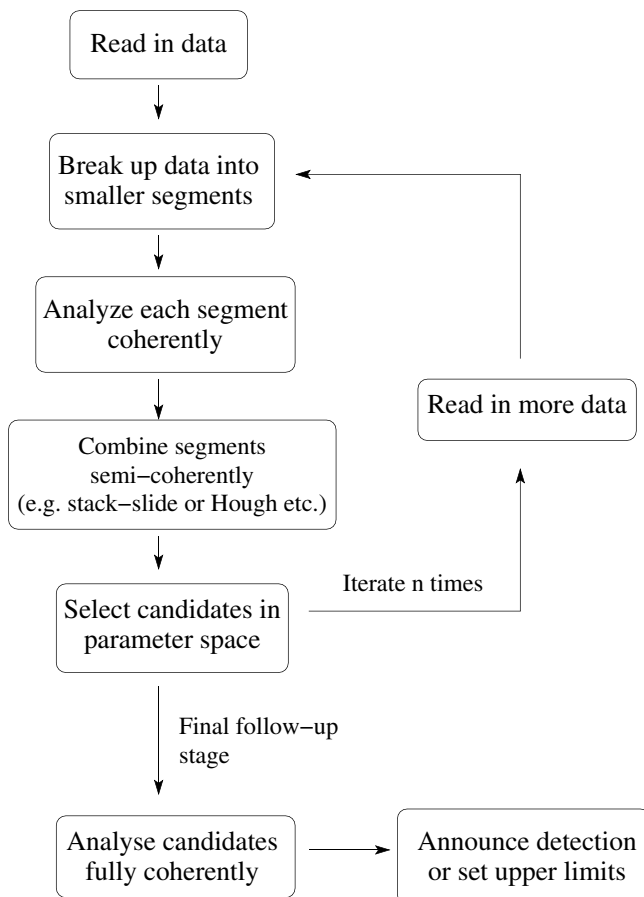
Read in data

Break up data into smaller segments

Analyze each segment coherently

Combine segments semi−coherently (e.g. stack−slide or Hough etc.)

Select candidates in parameter space

Iterate n times

Read in more data

Final follow−up stage

Analyse candidates fully coherently

Announce detection or set upper limits